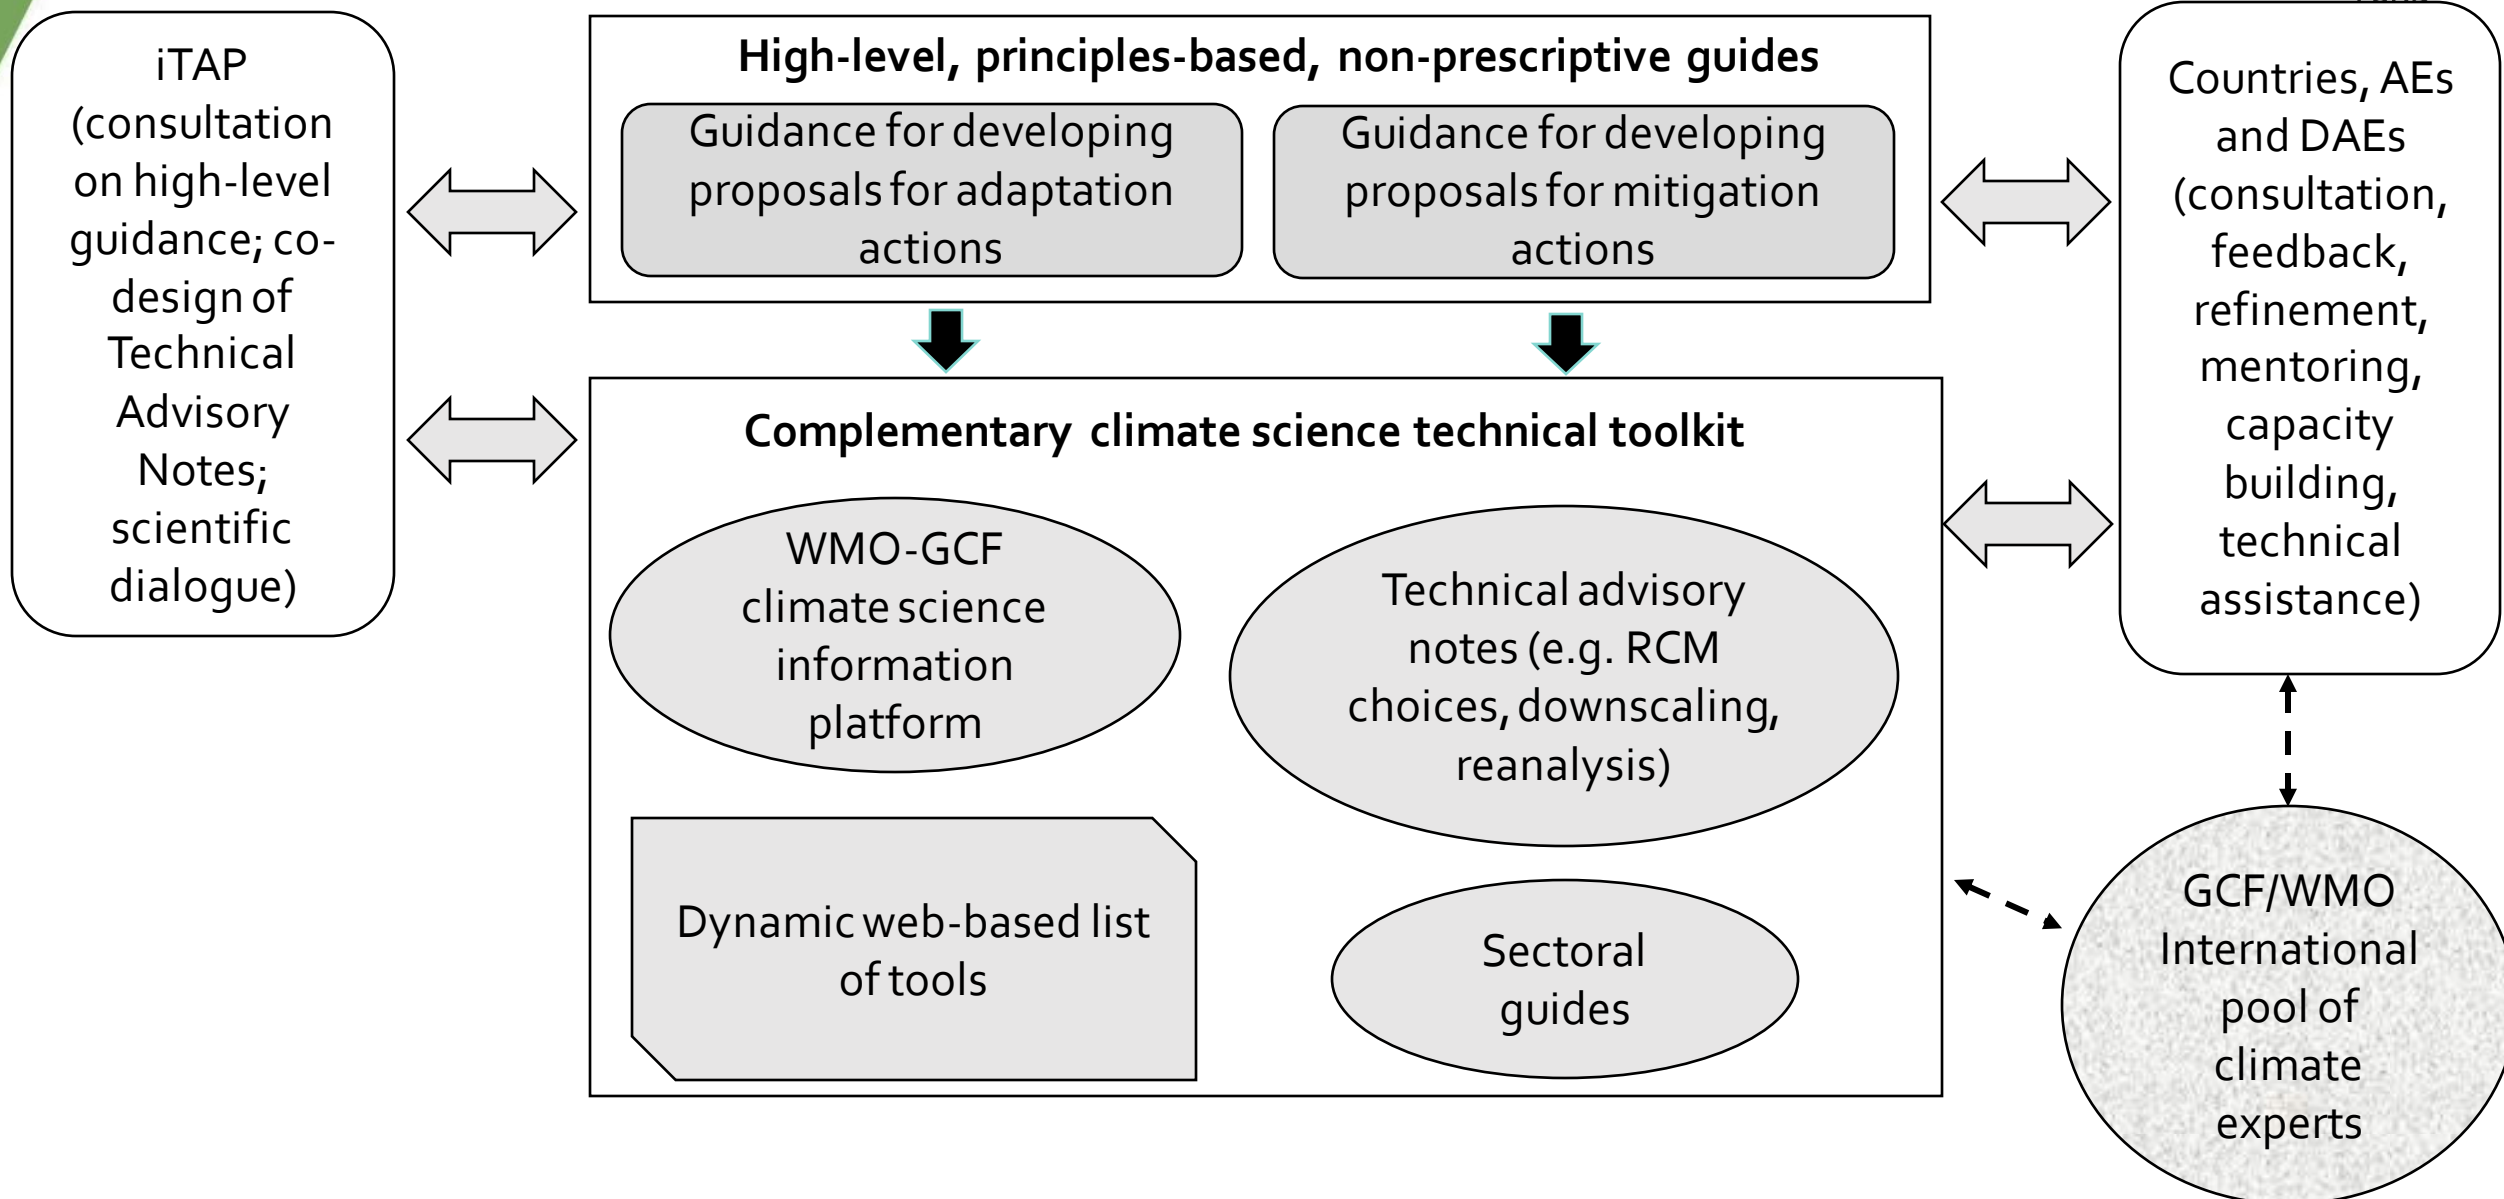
iTAP (consultation on high-level guidance; co-design of Technical Advisory Notes; scientific dialogue)

High-level, principles-based, non-prescriptive guides

Guidance for developing proposals for adaptation actions

Guidance for developing proposals for mitigation actions

Countries, AEs and DAEs (consultation, feedback, refinement, mentoring, capacity building, technical assistance)

Complementary climate science technical toolkit

WMO-GCF climate science information platform

Technical advisory notes (e.g. RCM choices, downscaling, reanalysis)

Dynamic web-based list of tools

Sectoral guides

GCF/WMO International pool of climate experts